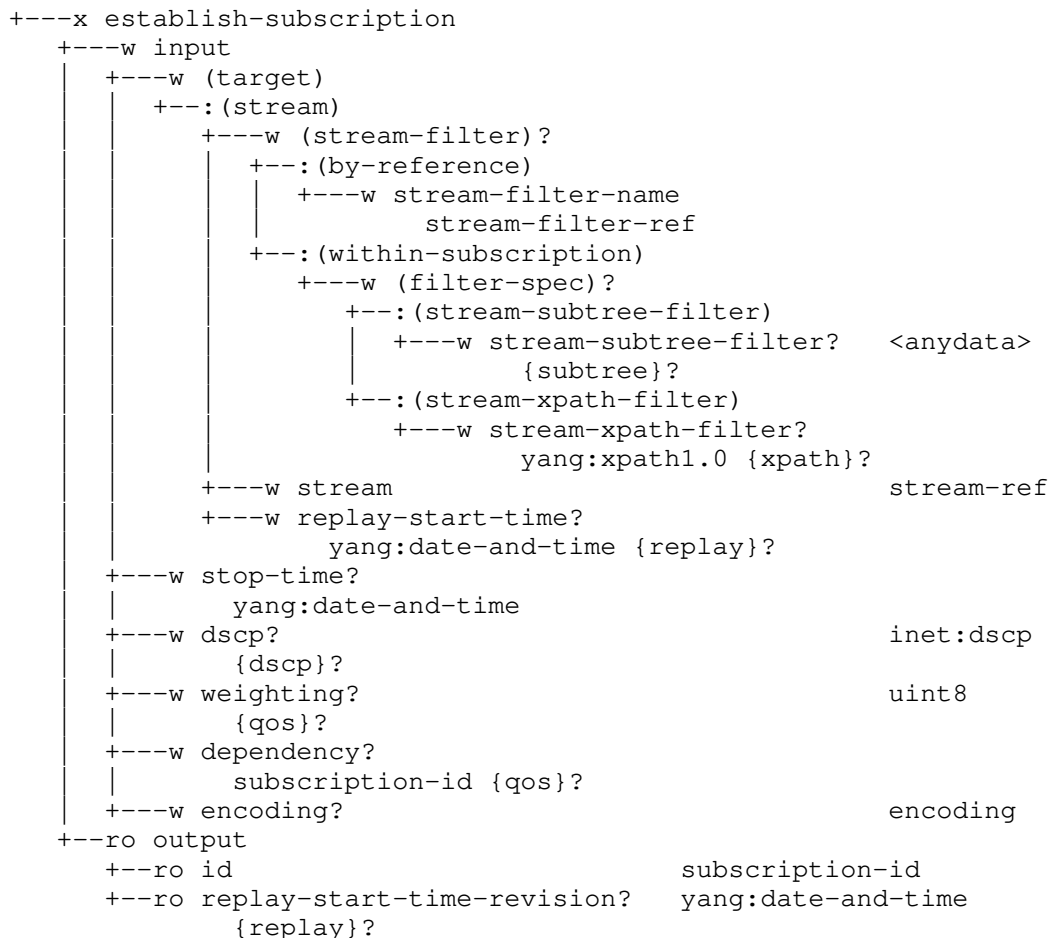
+---x establish-subscription
   +---w input
   |  +---w (target)
   |  |  +--:(stream)
   |  |     +---w (stream-filter)?
   |  |     |  +--:(by-reference)
   |  |     |  |  +---w stream-filter-name
   |  |     |  |          stream-filter-ref
   |  |     |  +--:(within-subscription)
   |  |     |     +---w (filter-spec)?
   |  |     |        +--:(stream-subtree-filter)
   |  |     |        |  +---w stream-subtree-filter?   <anydata>
   |  |     |        |          {subtree}?
   |  |     |        +--:(stream-xpath-filter)
   |  |     |           +---w stream-xpath-filter?
   |  |     |                   yang:xpath1.0 {xpath}?
   |  |     +---w stream                                  stream-ref
   |  |     +---w replay-start-time?
   |  |             yang:date-and-time {replay}?
   |  +---w stop-time?
   |  |       yang:date-and-time
   |  +---w dscp?                                        inet:dscp
   |  |       {dscp}?
   |  +---w weighting?                                   uint8
   |  |       {qos}?
   |  +---w dependency?
   |  |       subscription-id {qos}?
   |  +---w encoding?                                    encoding
   +--ro output
      +--ro id                              subscription-id
      +--ro replay-start-time-revision?   yang:date-and-time
              {replay}?